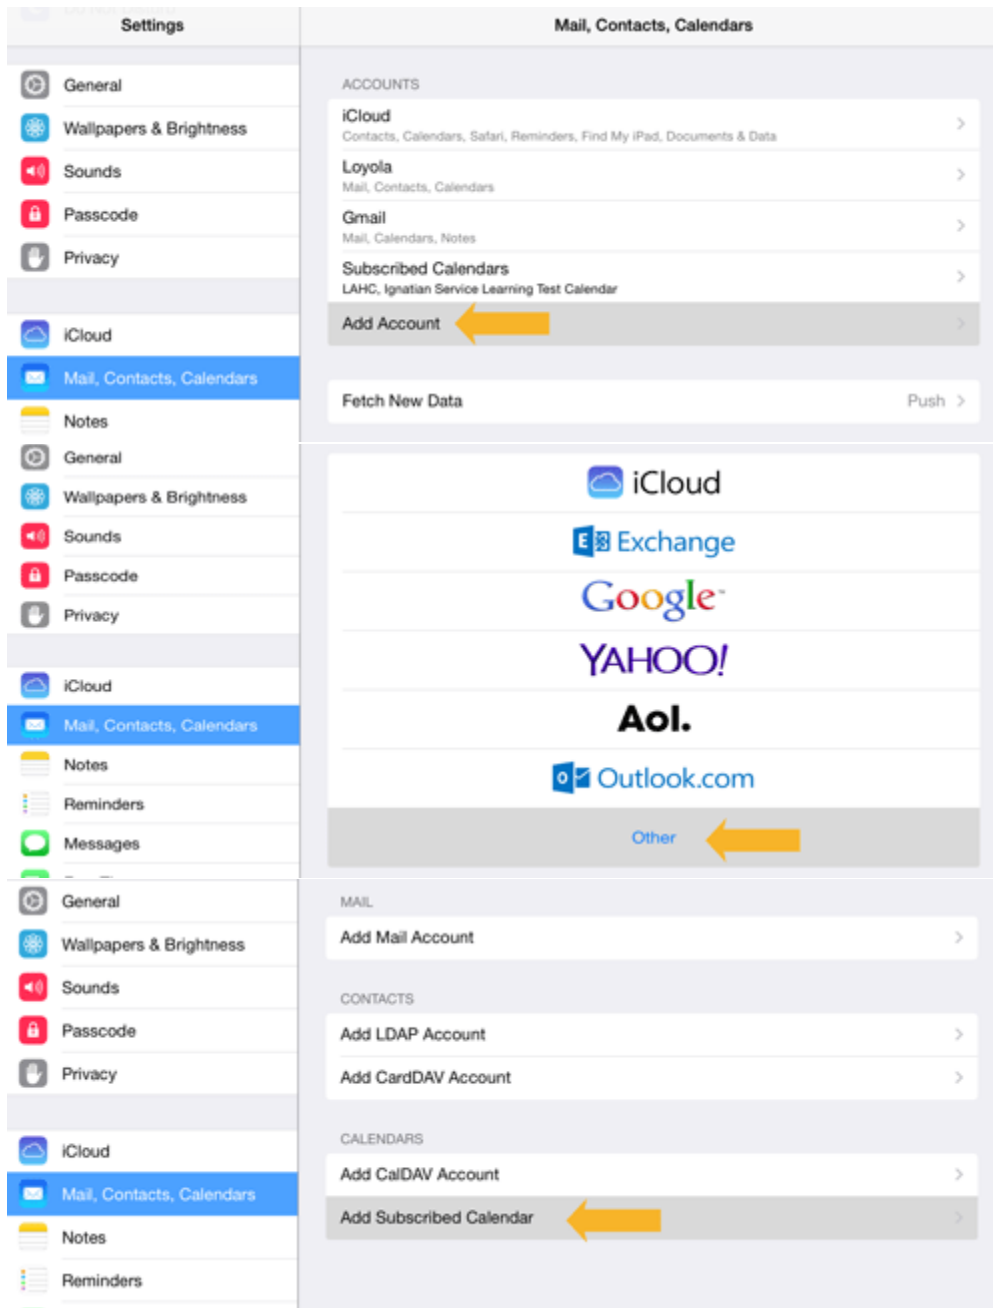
Settings

General
Wallpapers & Brightness
Sounds
Passcode
Privacy

iCloud
Mail, Contacts, Calendars
Notes

Mail, Contacts, Calendars

ACCOUNTS

iCloud
Contacts, Calendars, Safari, Reminders, Find My iPad, Documents & Data

Loyola
Mail, Contacts, Calendars

Gmail
Mail, Calendars, Notes

Subscribed Calendars
LAHC, Ignatian Service Learning Test Calendar

Add Account

Fetch New Data Push

General
Wallpapers & Brightness
Sounds
Passcode
Privacy

iCloud
Mail, Contacts, Calendars
Notes
Reminders
Messages

iCloud
Exchange
Google
YAHOO!
Aol.
Outlook.com
Other

General
Wallpapers & Brightness
Sounds
Passcode
Privacy

iCloud
Mail, Contacts, Calendars
Notes
Reminders

MAIL
Add Mail Account

CONTACTS
Add LDAP Account
Add CardDAV Account

CALENDARS
Add CalDAV Account
Add Subscribed Calendar